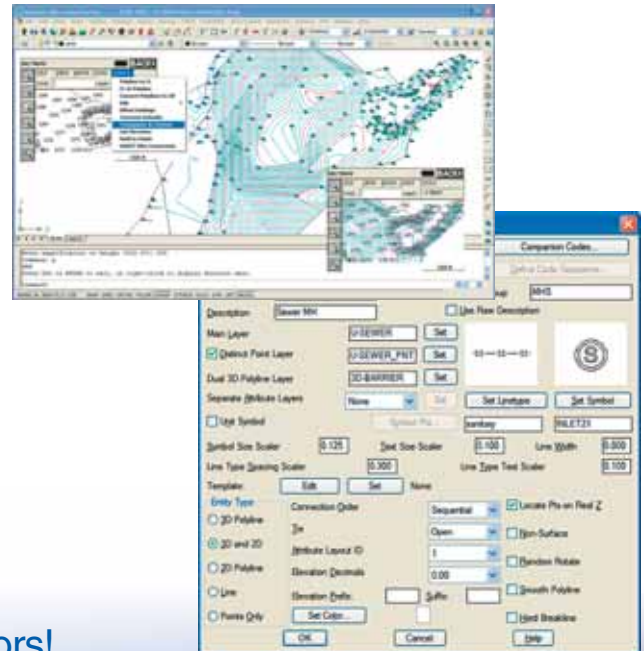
Companion Codes...
Define Code Sequence...
Layer
MHS
Description
Sewer MH
Use Raw Description
Main Layer
U-SEWER
Set
Distinct Point Layer
U-SEWER_PNT
Set
Dual 3D Polyline Layer
3D-BARRIER
Set
Separate Attribute Layers
None
Set
Set Linetype
Set Symbol
Use Symbol
Symbol Pts...
sankey
INLET21
Symbol Size Scaler
0.125
Text Size Scaler
0.100
Line Width
0.000
Line Type Spacing Scaler
0.300
Line Type Text Scaler
0.100
Template:
Edit
Set
None
Entity Type
3D Polyline
2D and 3D
2D Polyline
Line
Points Only
Connection Order
Sequential
To
Open
Attribute Layout ID
1
Elevation Decimals
0.00
Elevation Prefix
Suffix
Set Color...
Locate Pts on Real Z
Non-Surface
Random Rotate
Smooth Polyline
Hard Breakline
OK
Cancel
Help
ors!